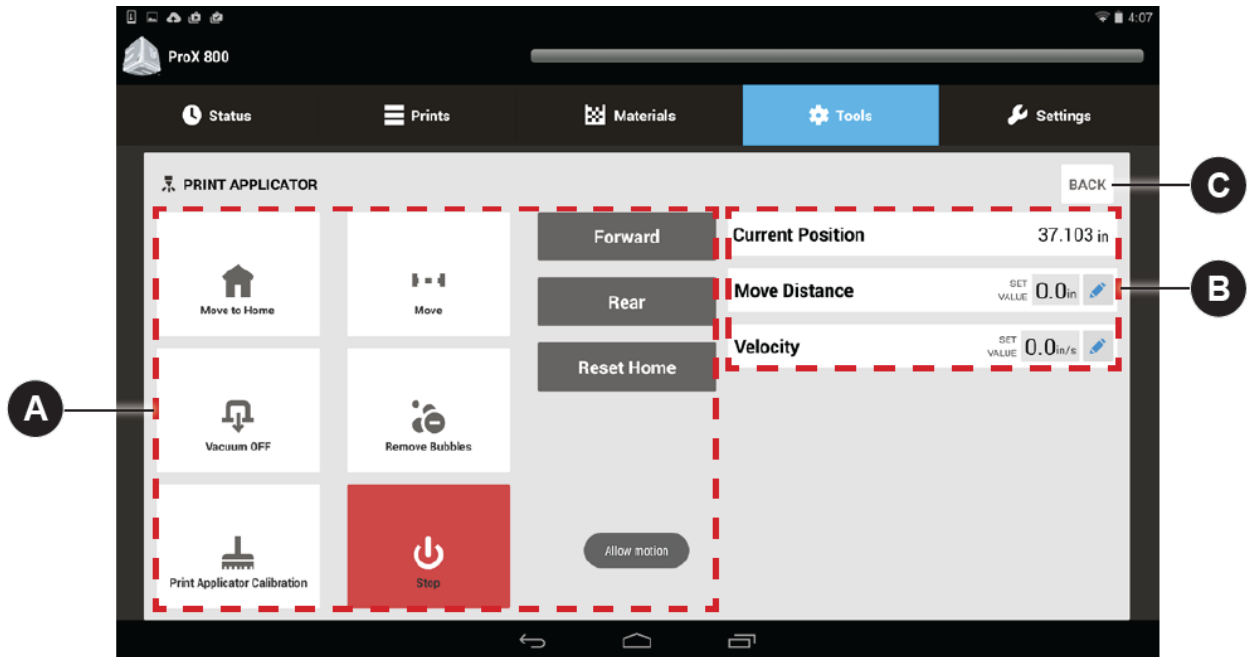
4:07

ProX 800

Status
Prints
Materials
Tools
Settings

PRINT APPLICATOR

BACK

C

Move to Home

Move

Forward

Rear

Reset Home

Vacuum OFF

Remove Bubbles

Print Applicator Calibration

Stop

Allow motion

Current Position 37.103 in

Move Distance SET VALUE 0.0in

Velocity SET VALUE 0.0in/s

A

B